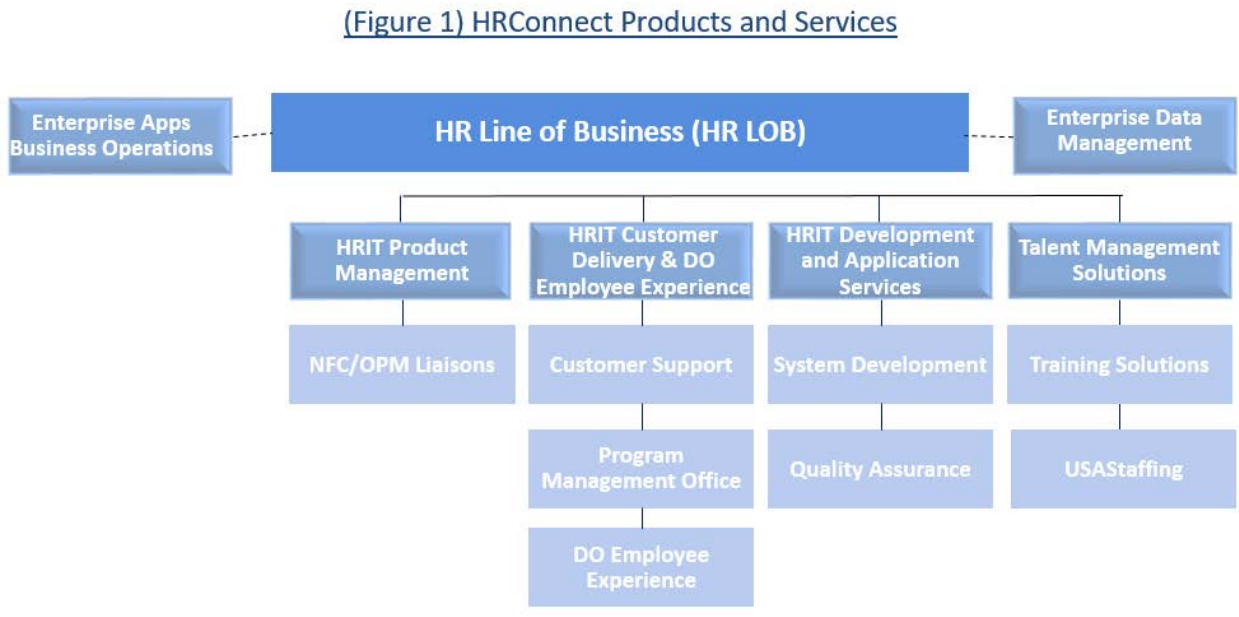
(Figure 1) HRConnect Products and Services

Enterprise Apps Business Operations

HR Line of Business (HR LOB)

Enterprise Data Management

HRIT Product Management

NFC/OPM Liaisons

HRIT Customer Delivery & DO Employee Experience

Customer Support

Program Management Office

DO Employee Experience

HRIT Development and Application Services

System Development

Quality Assurance

Talent Management Solutions

Training Solutions

USAStaffing